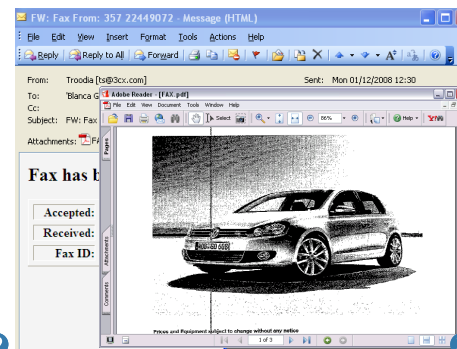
FW: Fax From: 357 22449072 - Message (HTML)

File Edit View Insert Format Tools Actions Help

Reply Reply to All Forward

From: Troodia [ts@3cx.com]
Sent: Mon 01/12/2008 12:30
To: 'Blanca G
Cc:
Subject: FW: Fax
Attachments: Fi

Fax has b

Accepted:
Received:
Fax ID:

Adobe Reader - [FAX.pdf]
File Edit View Document Tools Window Help
Select 86% Help

Pages
Attachments
Comments

Prices and Equipment subject to change without any notice

1 of 3